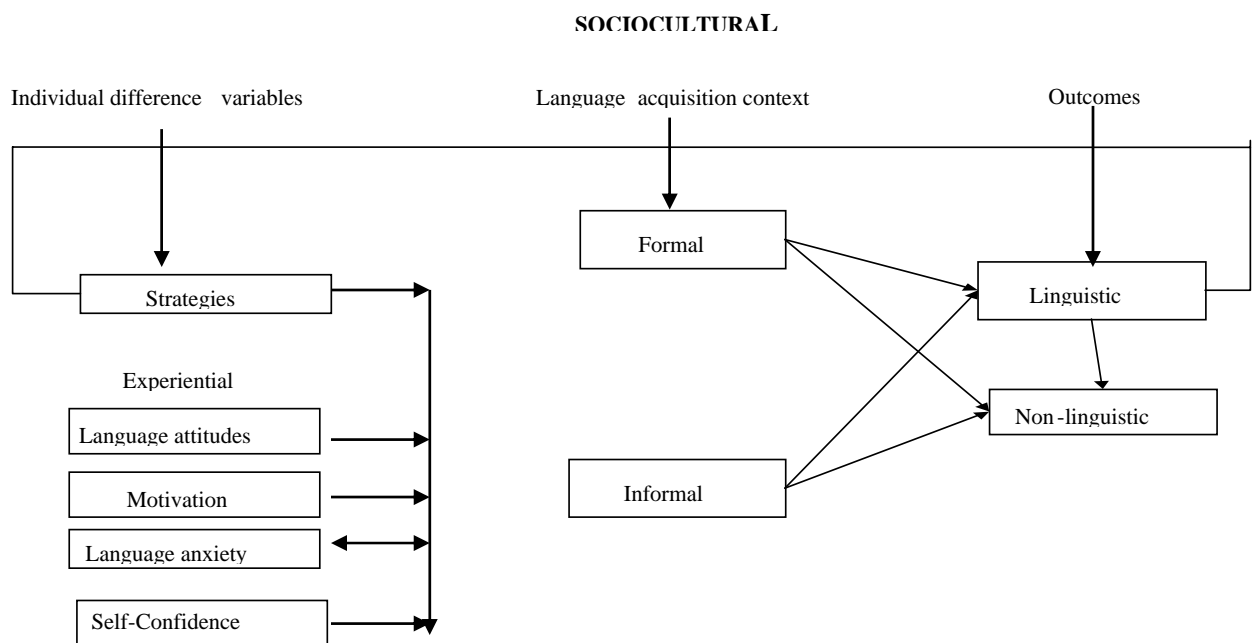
SOCIOCULTURAL

Individual difference variables

Language acquisition context

Outcomes

Formal

Strategies

Linguistic

Experiential

Language attitudes

Non-linguistic

Motivation

Informal

Language anxiety

Self-Confidence